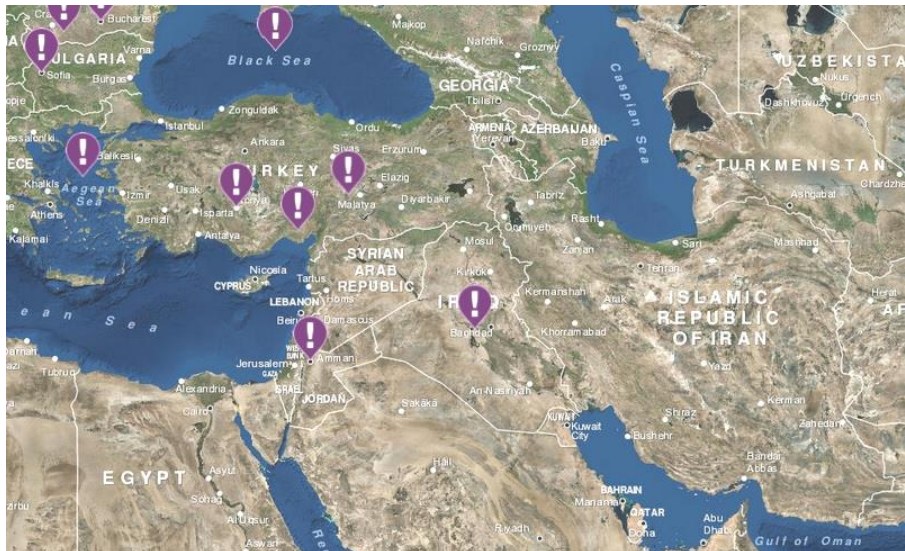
Bucharest
ULGARIA
Sofia
Varna
Burgas
Black Sea
Maikop
Nalchik
Grozny
GEORGIA
Tbilisi
ARMENIA
Yerevan
AZERBAIJAN
Baku
Caspian Sea
UZBEKISTA
Nukus
Dashkhovuz
Urgench
TURKMENISTAN
Ashgabat
Chardzhe
Istanbul
Zonguldak
Ankara
Ordu
Sivas
Erzurum
URKEY
Elazig
Malatya
Diyarbakir
Balikesir
Izmir
Usak
Konya
Isparta
Denizli
Antalya
Aegean Sea
ECE
Khalkis
Athens
Kalamai
Tabriz
Orumiyeh
Rasht
Zanjan
Sari
Mashhad
Herat
Mosul
Kirkuk
SYRIAN ARAB REPUBLIC
Nicosia
CYPRUS
Tartus
Homs
LEBANON
Beirut
Damascus
Tehran
Kermanshah
Arak
ISLAMIC REPUBLIC OF IRAN
IRAQ
Baghdad
Khorramabad
ean Sea
Jerusalem
Amman
WEST BANK
GAZA
ISRAEL
JORDAN
Tubruq
Alexandria
Cairo
An Nasiriyah
Sakaka
Yazd
Kerman
Shiraz
Zahedan
Kuwait City
KUWAIT
Bushehr
Bandar Abbas
EGYPT
Asyut
Sohag
Al Uqsur
Aswan
Hail
BAHRAIN
Manama
QATAR
Doha
Abu Dhabi
Riyadh
Gulf of Oman